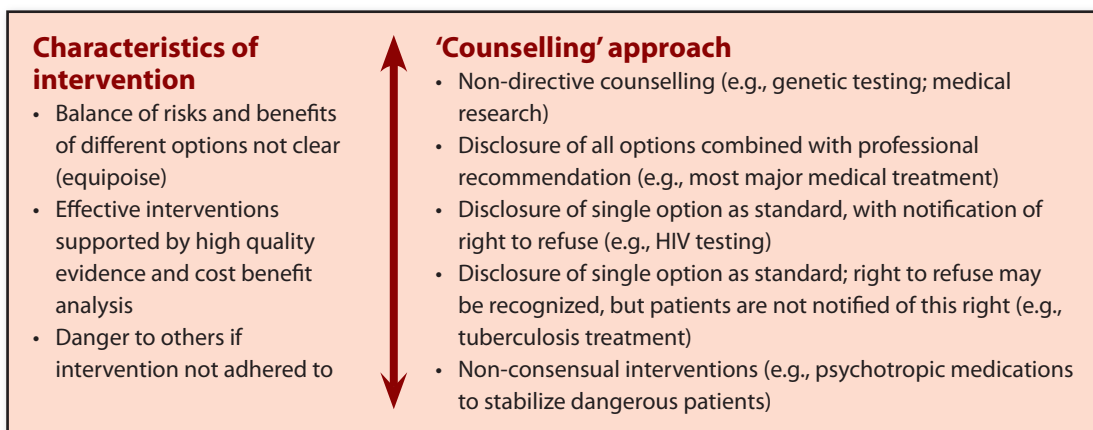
Characteristics of intervention

• Balance of risks and benefits of different options not clear (equipoise)
• Effective interventions supported by high quality evidence and cost benefit analysis
• Danger to others if intervention not adhered to

'Counselling' approach

• Non-directive counselling (e.g., genetic testing; medical research)
• Disclosure of all options combined with professional recommendation (e.g., most major medical treatment)
• Disclosure of single option as standard, with notification of right to refuse (e.g., HIV testing)
• Disclosure of single option as standard; right to refuse may be recognized, but patients are not notified of this right (e.g., tuberculosis treatment)
• Non-consensual interventions (e.g., psychotropic medications to stabilize dangerous patients)